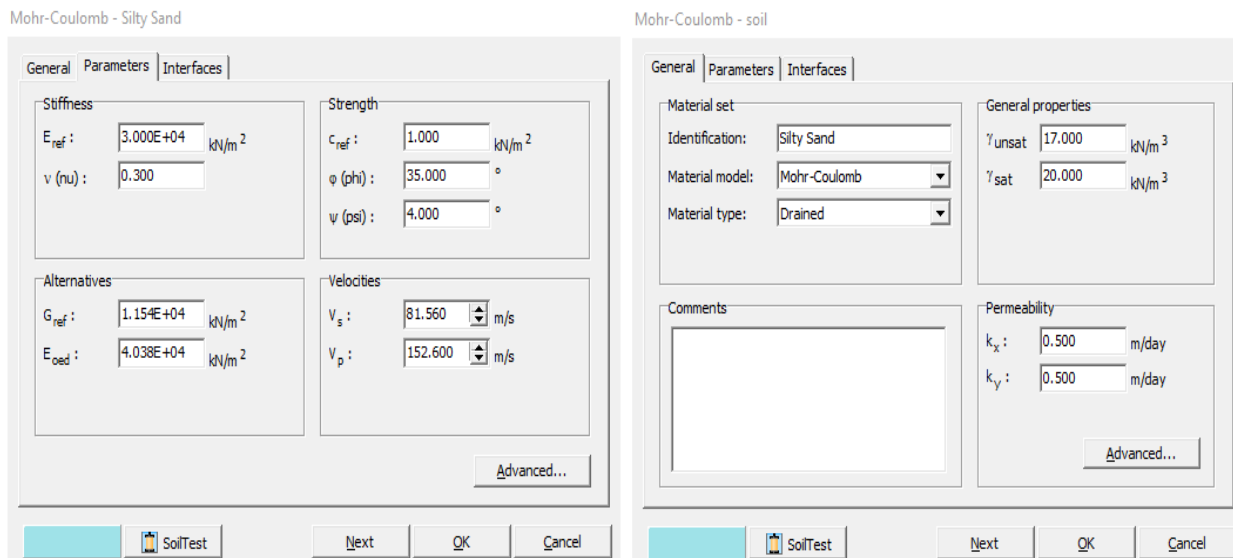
Mohr-Coulomb - Silty Sand

General | Parameters | Interfaces

Stiffness
$E_{ref}$ : 3.000E+04 kN/m$^2$
ν (nu) : 0.300

Strength
$c_{ref}$ : 1.000 kN/m$^2$
φ (phi) : 35.000 °
ψ (psi) : 4.000 °

Alternatives
$G_{ref}$ : 1.154E+04 kN/m$^2$
$E_{oed}$ : 4.038E+04 kN/m$^2$

Velocities
$V_s$ : 81.560 m/s
$V_p$ : 152.600 m/s

Advanced...

SoilTest
Next
OK
Cancel

Mohr-Coulomb - soil

General | Parameters | Interfaces

Material set
Identification: Silty Sand
Material model: Mohr-Coulomb
Material type: Drained

General properties
$\gamma_{unsat}$ 17.000 kN/m$^3$
$\gamma_{sat}$ 20.000 kN/m$^3$

Comments

Permeability
$k_x$ : 0.500 m/day
$k_y$ : 0.500 m/day

Advanced...

SoilTest
Next
OK
Cancel